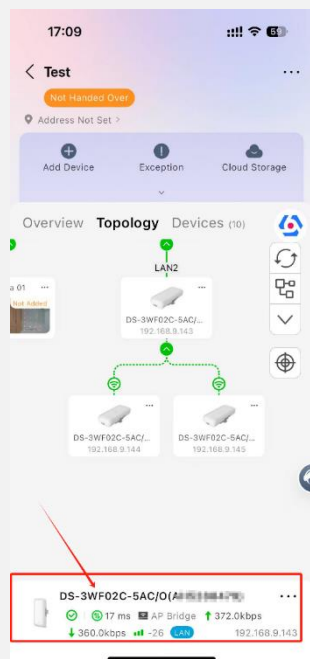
17:09

Test

Not Handed Over

Address Not Set >

Add Device

Exception

Cloud Storage

Overview Topology Devices (10)

LAN2

a 01

Not Added

DS-3WF02C-5AC/...

192.168.9.143

DS-3WF02C-5AC/...

192.168.9.144

DS-3WF02C-5AC/...

192.168.9.145

DS-3WF02C-5AC/O(A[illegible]

17 ms AP Bridge 372.0kbps

360.0kbps -26 LAN 192.168.9.143